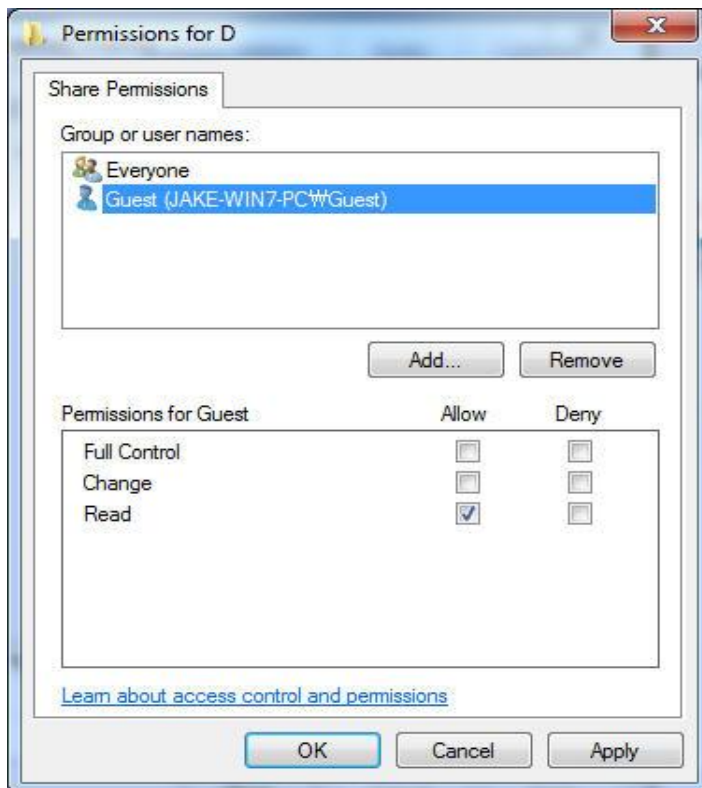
Permissions for D

Share Permissions

Group or user names:

Everyone
Guest (JAKE-WIN7-PC₩Guest)

Add...
Remove

| Permissions for Guest | Allow | Deny |
|---|---|---|
| Full Control | ☐ | ☐ |
| Change | ☐ | ☐ |
| Read | ☑ | ☐ |

Learn about access control and permissions

OK
Cancel
Apply